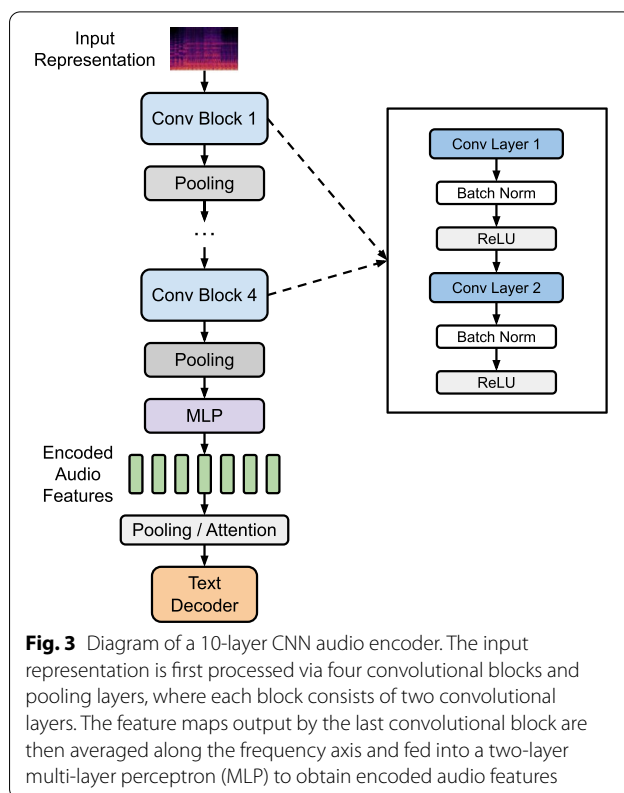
Input Representation

Conv Block 1

Pooling

...

Conv Block 4

Pooling

MLP

Encoded Audio Features

Pooling / Attention

Text Decoder

Conv Layer 1

Batch Norm

ReLU

Conv Layer 2

Batch Norm

ReLU

**Fig. 3** Diagram of a 10-layer CNN audio encoder. The input representation is first processed via four convolutional blocks and pooling layers, where each block consists of two convolutional layers. The feature maps output by the last convolutional block are then averaged along the frequency axis and fed into a two-layer multi-layer perceptron (MLP) to obtain encoded audio features